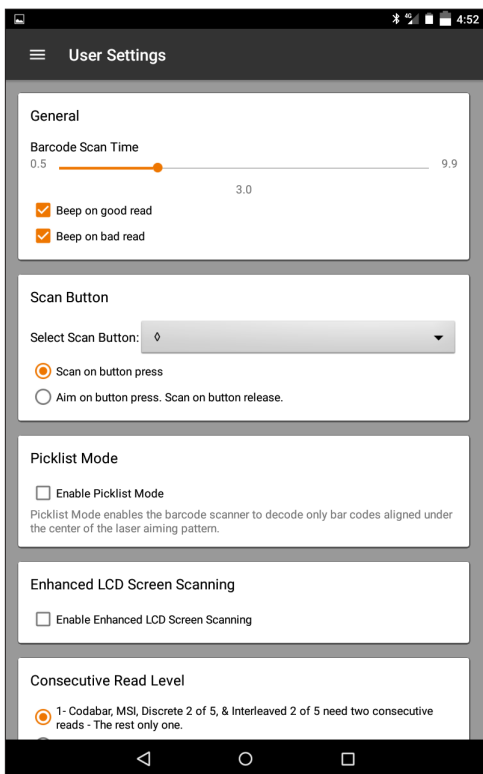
4G 4:52

User Settings

General

Barcode Scan Time

0.5

9.9

3.0

Beep on good read

Beep on bad read

Scan Button

Select Scan Button: ◊

Scan on button press

Aim on button press. Scan on button release.

Picklist Mode

Enable Picklist Mode

Picklist Mode enables the barcode scanner to decode only bar codes aligned under the center of the laser aiming pattern.

Enhanced LCD Screen Scanning

Enable Enhanced LCD Screen Scanning

Consecutive Read Level

1- Codabar, MSI, Discrete 2 of 5, & Interleaved 2 of 5 need two consecutive reads - The rest only one.